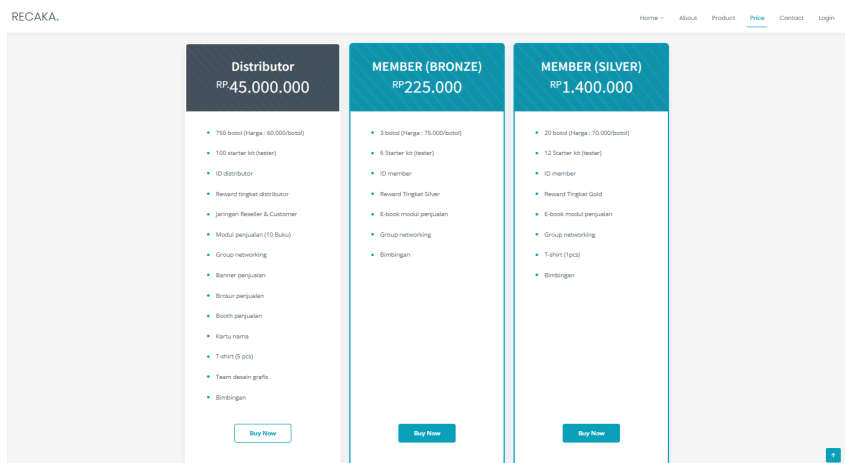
RECAKA.

Home About Product Price Contact Login

Distributor
RP45.000.000

- 750 botol (Harga : 60.000/botol)
- 100 starter kit (tester)
- ID distributor
- Reward tingkat distributor
- Jaringan Reseller & Customer
- Modul penjualan (10 Buku)
- Group networking
- Banner penjualan
- Brosur penjualan
- Booth penjualan
- Kartu nama
- T-shirt (5 pcs)
- Team desain grafis
- Bimbingan

Buy Now

MEMBER (BRONZE)
RP225.000

- 3 botol (Harga : 75.000/botol)
- 6 Starter kit (tester)
- ID member
- Reward Tingkat Silver
- E-book modul penjualan
- Group networking
- Bimbingan

Buy Now

MEMBER (SILVER)
RP1.400.000

- 20 botol (Harga : 70.000/botol)
- 12 Starter kit (tester)
- ID member
- Reward Tingkat Gold
- E-book modul penjualan
- Group networking
- T-shirt (1pcs)
- Bimbingan

Buy Now